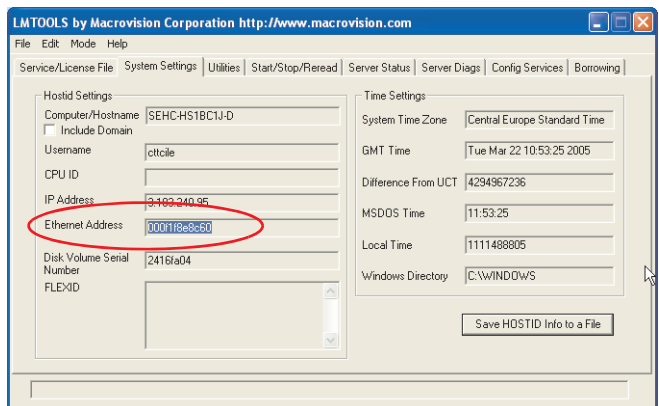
LMTOOLS by Macrovision Corporation http://www.macrovision.com

File Edit Mode Help

Service/License File | System Settings | Utilities | Start/Stop/Reread | Server Status | Server Diags | Config Services | Borrowing

Hostid Settings

Computer/Hostname SEHC-HS1BC1J-D
Include Domain

Username cttcile

CPU ID

IP Address 3.183.240.95

Ethernet Address 000f1f8e8c60

Disk Volume Serial Number 2416fa04

FLEXID

Time Settings

System Time Zone Central Europe Standard Time

GMT Time Tue Mar 22 10:53:25 2005

Difference From UCT 4294967236

MSDOS Time 11:53:25

Local Time 1111488805

Windows Directory C:\WINDOWS

Save HOSTID Info to a File